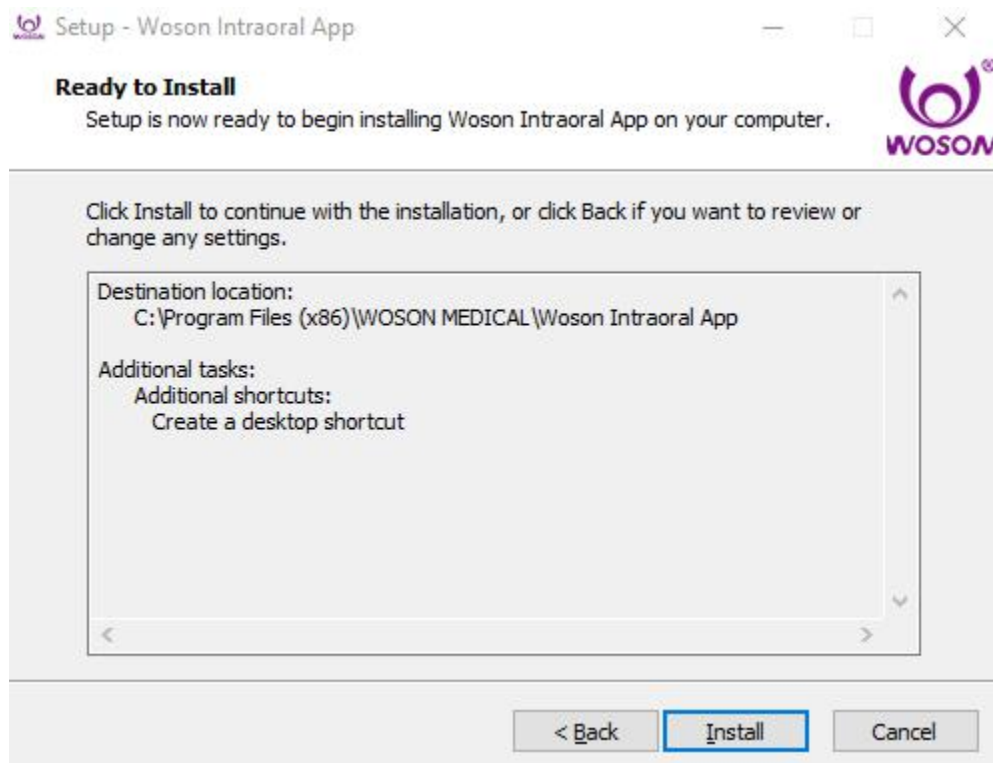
Setup - Woson Intraoral App

Ready to Install
Setup is now ready to begin installing Woson Intraoral App on your computer.

WOSON

Click Install to continue with the installation, or click Back if you want to review or change any settings.

Destination location:
C:\Program Files (x86)\WOSON MEDICAL\Woson Intraoral App

Additional tasks:
Additional shortcuts:
Create a desktop shortcut

< Back
Install
Cancel